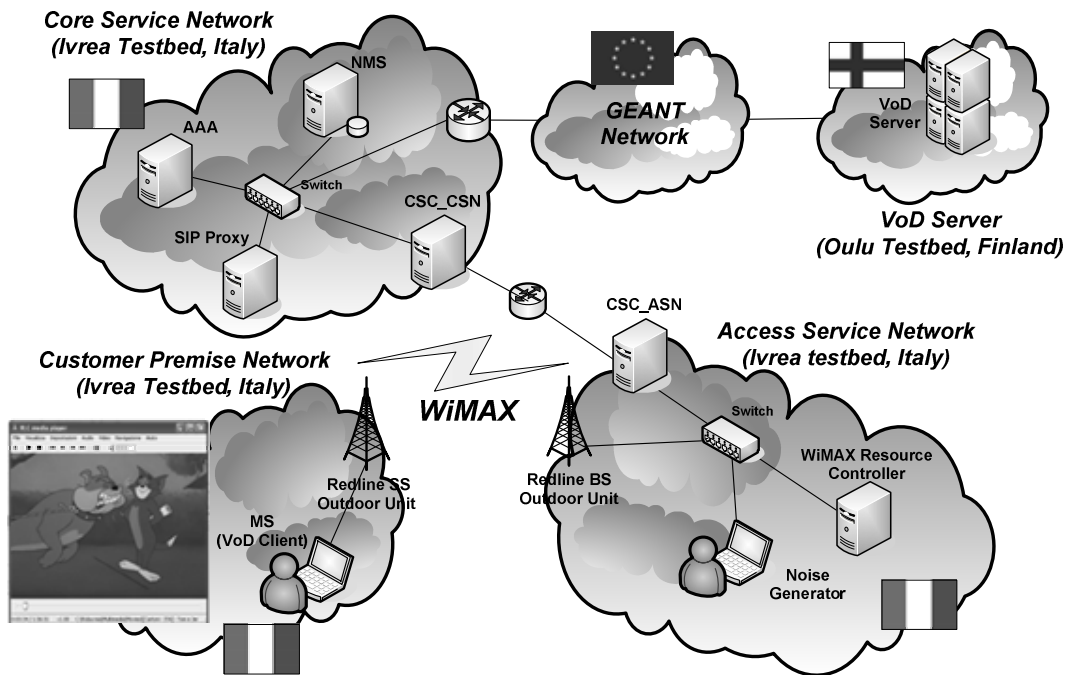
Core Service Network
(Ivrea Testbed, Italy)

NMS

AAA

Switch

CSC_CSN

SIP Proxy

GEANT
Network

VoD
Server

VoD Server
(Oulu Testbed, Finland)

CSC_ASN

Access Service Network
(Ivrea testbed, Italy)

Customer Premise Network
(Ivrea Testbed, Italy)

WiMAX

Switch

WiMAX Resource
Controller

Redline SS
Outdoor Unit

Redline BS
Outdoor Unit

MS
(VoD Client)

Noise
Generator